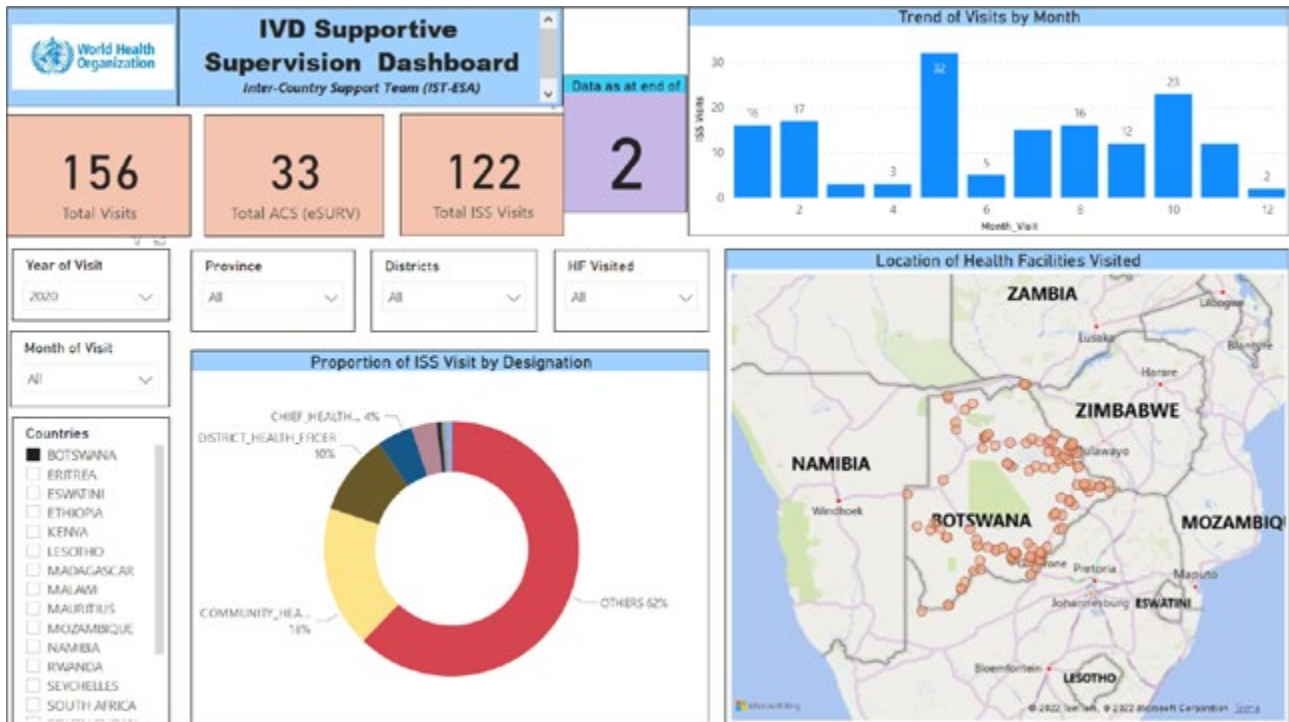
World Health Organization

IVD Supportive Supervision Dashboard

Inter-Country Support Team (IST-ESA)

Data as at end of

2

156
Total Visits

33
Total ACS (eSURV)

122
Total ISS Visits

Trend of Visits by Month

| Month_Visit | 1 | 2 | 3 | 4 | 5 | 6 | 7 | 8 | 9 | 10 | 11 | 12 |
|---|---|---|---|---|---|---|---|---|---|---|---|---|
| ISS Visits | 16 | 17 | | 3 | 32 | 5 | | 16 | 12 | 23 | | 2 |

30
20
10
0
2
4
6
8
10
12
ISS Visits
Month_Visit

Year of Visit
2020

Province
All

Districts
All

HF Visited
All

Month of Visit
All

Countries
BOTSWANA
ERITREA
ESWATINI
ETHIOPIA
KENYA
LESOTHO
MADAGASCAR
MALAWI
MAURITIUS
MOZAMBIQUE
NAMIBIA
RWANDA
SEYCHELLES
SOUTH AFRICA

Proportion of ISS Visit by Designation

CHIEF_HEALTH... 4%
DISTRICT_HEALTH_FFICER 10%
COMMUNITY_HEA... 18%
OTHERS 62%

Location of Health Facilities Visited

ZAMBIA
Lusaka
Lilongwe
Blantyre
Harare
ZIMBABWE
Bulawayo
NAMIBIA
Windhoek
BOTSWANA
MOZAMBIQ
Pretoria
Maputo
Johannesburg
ESWATINI
Bloemfontein
LESOTHO
Microsoft Bing
© 2022 TomTom, © 2022 Microsoft Corporation Terms